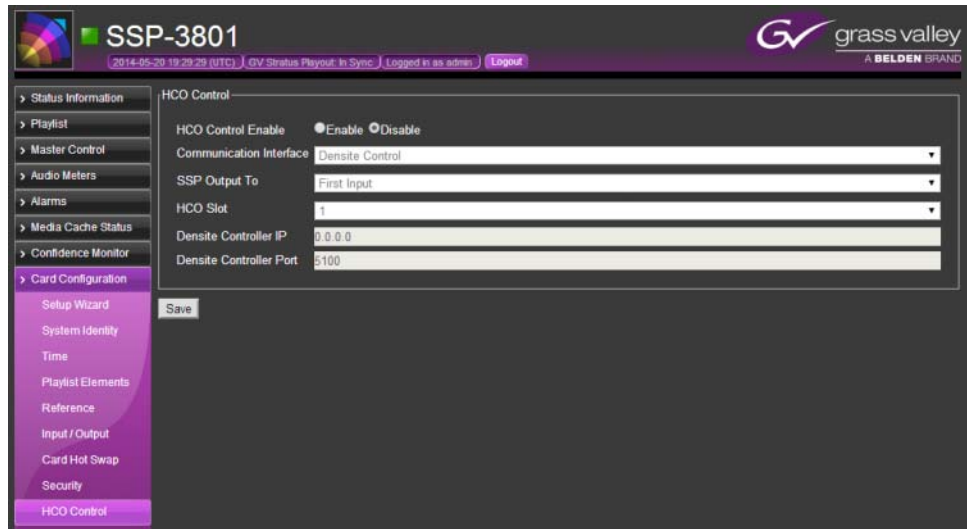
SSP-3801

2014-05-20 19:29:29 (UTC) GV Stratus Playout: In Sync Logged in as admin Logout

GV grass valley
A BELDEN BRAND

> Status Information
> Playlist
> Master Control
> Audio Meters
> Alarms
> Media Cache Status
> Confidence Monitor
> Card Configuration
Setup Wizard
System Identity
Time
Playlist Elements
Reference
Input / Output
Card Hot Swap
Security
HCO Control

HCO Control

| | |
|---|---|
| HCO Control Enable | Enable Disable |
| Communication Interface | Densite Control |
| SSP Output To | First Input |
| HCO Slot | 1 |
| Densite Controller IP | 0.0.0.0 |
| Densite Controller Port | 5100 |

Save